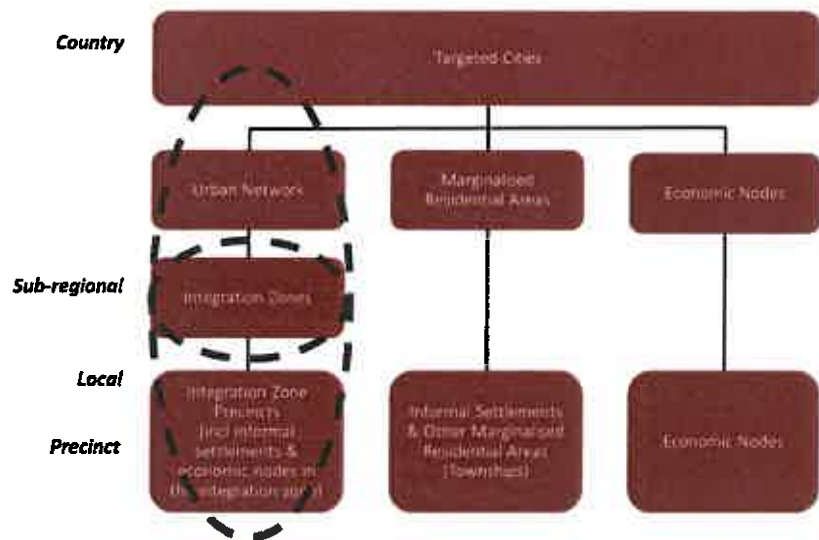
Country

Targeted Cities

Urban Network

Marginalised Residential Areas

Economic Nodes

Sub-regional

Integration Zones

Local

Precinct

Integration Zone Precincts (incl informal settlements & economic nodes in the integration zone)

Informal Settlements & Other Marginalised Residential Areas (Townships)

Economic Nodes